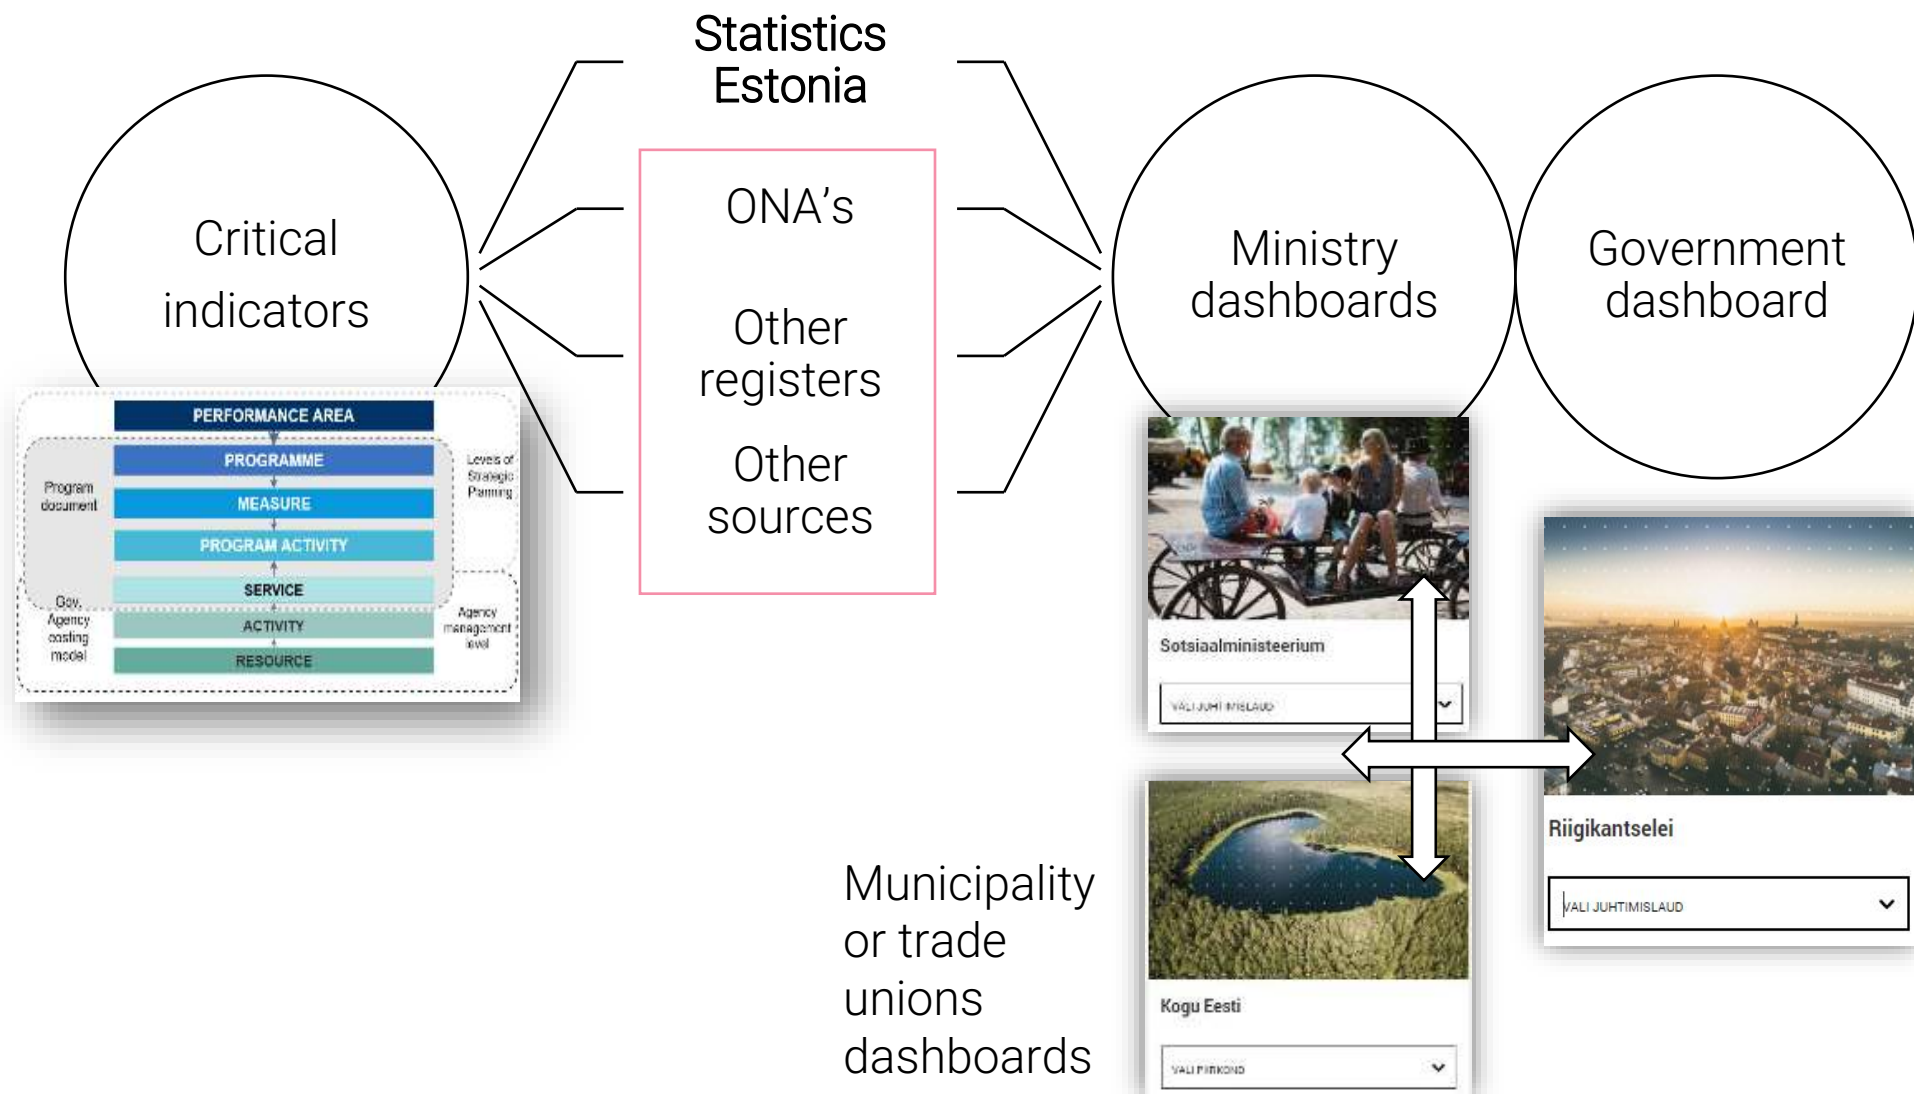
Statistics Estonia

Critical indicators

PERFORMANCE AREA
PROGRAMME
MEASURE
PROGRAM ACTIVITY
SERVICE
ACTIVITY
RESOURCE
Program document
Levels of Strategic Planning
Gov. Agency costing model
Agency management level

ONA's

Other registers

Other sources

Ministry dashboards

Government dashboard

Sotsiaalministeerium
VALI JUHTIMISLAUD

Riigikantselei
VALI JUHTIMISLAUD

Kogu Eesti
VALI PIIRKOND

Municipality or trade unions dashboards